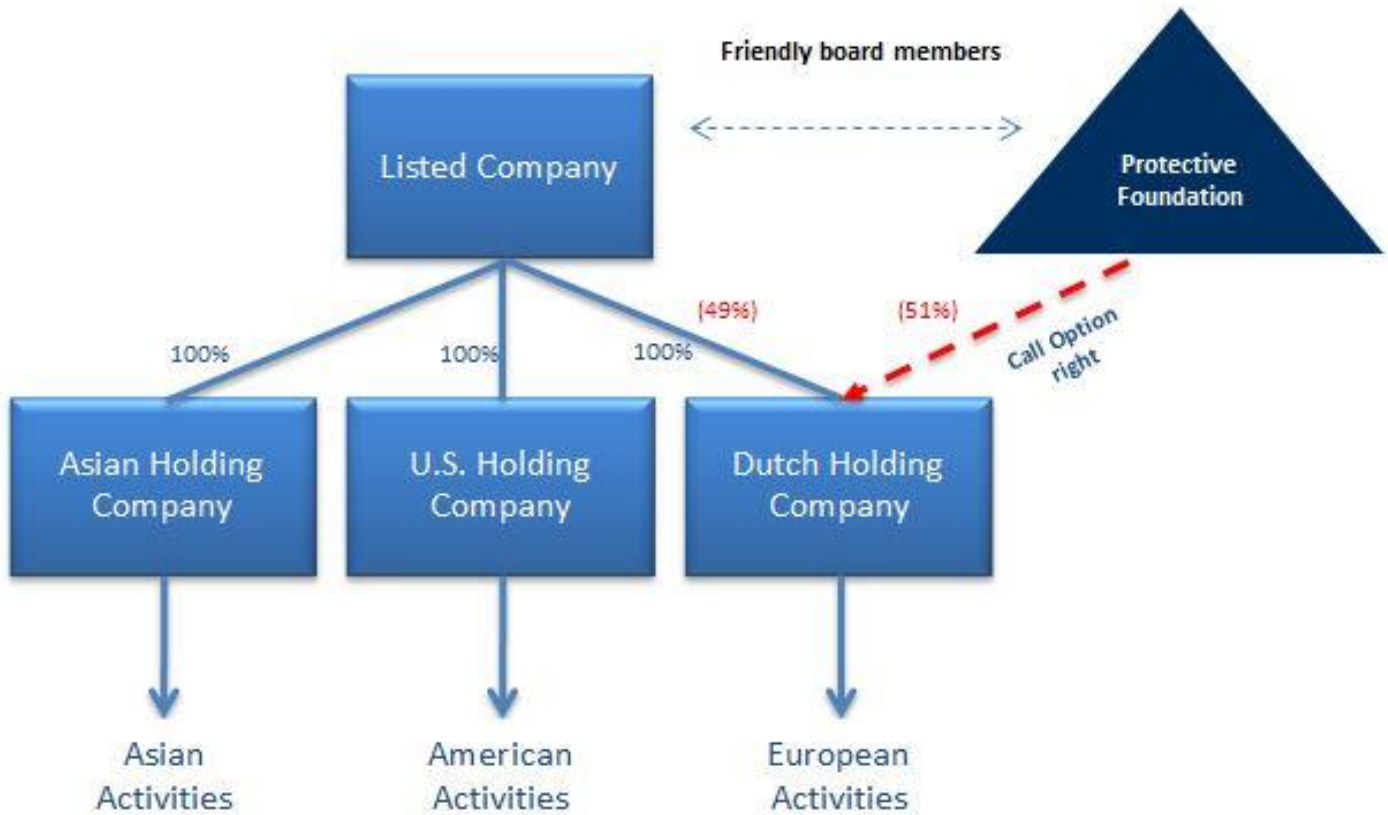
Friendly board members

Listed Company

Protective Foundation

(49%)

(51%)

Call Option right

100%

100%

100%

Asian Holding Company

U.S. Holding Company

Dutch Holding Company

Asian Activities

American Activities

European Activities